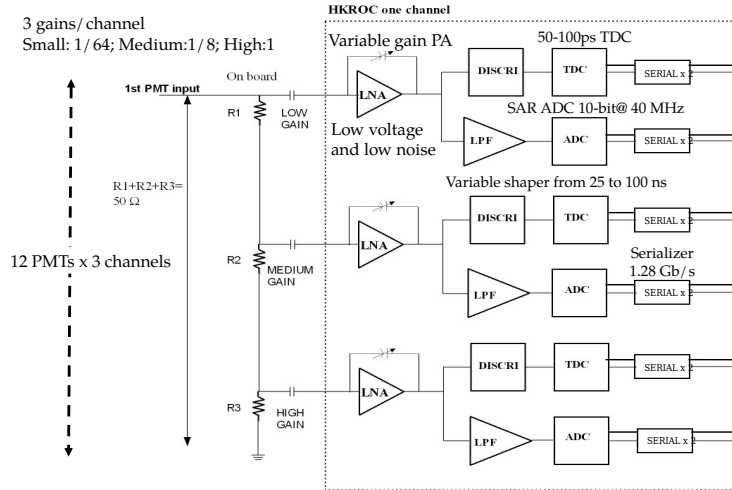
HKROC one channel

3 gains/ channel
Small: 1/ 64; Medium:1/ 8; High:1

Variable gain PA

50-100ps TDC

1st PMT input

On board

R1

LOW GAIN

LNA

DISCRI

TDC

SERIAL x 2

SAR ADC 10-bit@ 40 MHz

Low voltage and low noise

LPF

ADC

SERIAL x 2

R1+R2+R3= 50 Ω

Variable shaper from 25 to 100 ns

LNA

DISCRI

TDC

SERIAL x 2

12 PMTs x 3 channels

R2

MEDIUM GAIN

Serializer 1.28 Gb/ s

LPF

ADC

SERIAL x 2

LNA

DISCRI

TDC

SERIAL x 2

R3

HIGH GAIN

LPF

ADC

SERIAL x 2